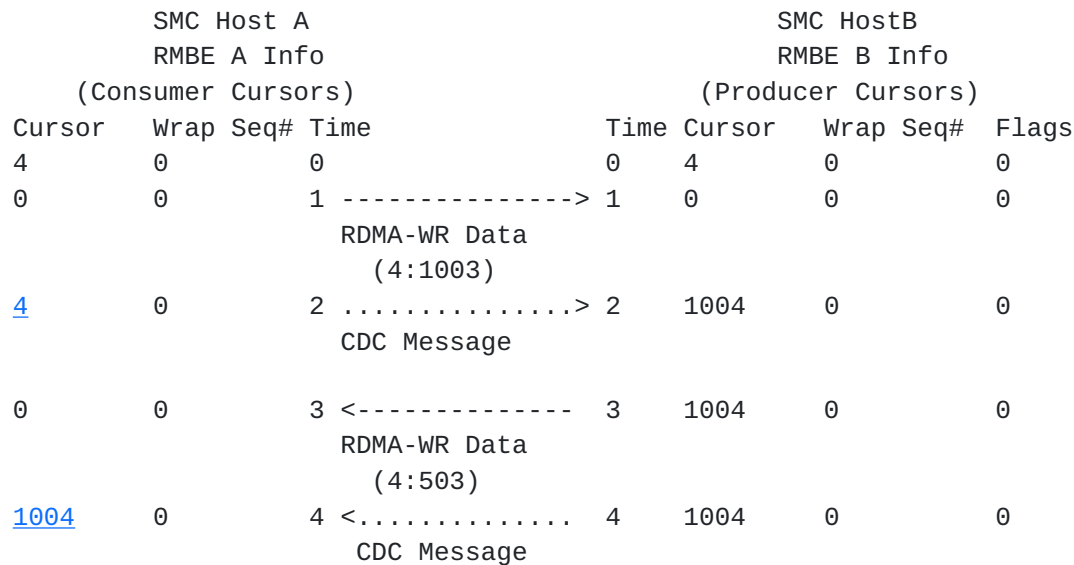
SMC Host A
RMBE A Info
(Consumer Cursors)

SMC HostB
RMBE B Info
(Producer Cursors)

Cursor   Wrap Seq# Time                Time Cursor   Wrap Seq#  Flags
4        0         0                   0    4        0          0
0        0         1 ---------------> 1    0        0          0
                     RDMA-WR Data
                       (4:1003)
4        0         2 ...............> 2    1004     0          0
                     CDC Message

0        0         3 <--------------  3    1004     0          0
                     RDMA-WR Data
                       (4:503)
1004     0         4 <..............  4    1004     0          0
                      CDC Message